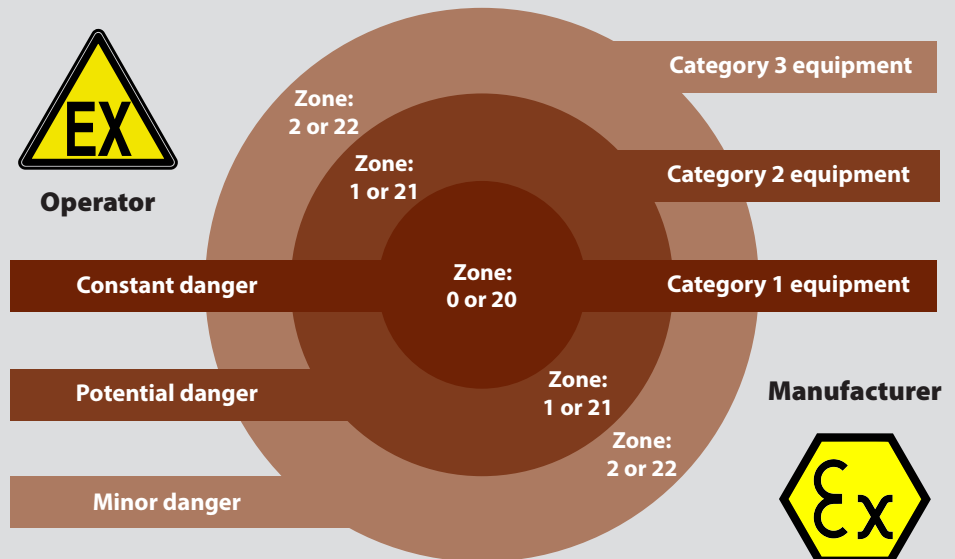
EX

Operator

Zone: 2 or 22

Zone: 1 or 21

Category 3 equipment

Category 2 equipment

Constant danger

Zone: 0 or 20

Category 1 equipment

Potential danger

Zone: 1 or 21

Manufacturer

Zone: 2 or 22

Minor danger

Ex